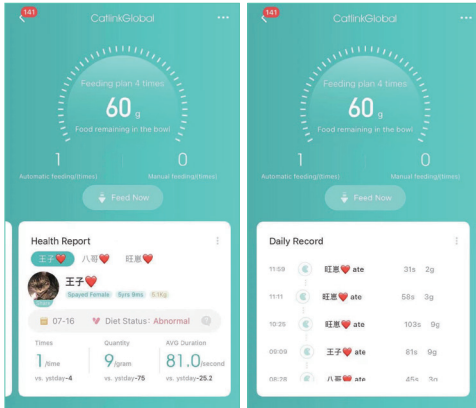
141 CatlinkGlobal ···

Feeding plan 4 times
60 g
Food remaining in the bowl

1
Automatic feeding(times)

0
Manual feeding(times)

Feed Now

Health Report ⋮

王子❤️ 八哥❤️ 旺崽❤️

王子❤️
Spayed Female 5yrs 9ms 5.1kg

07-16 Diet Status: Abnormal

Times
1/time
vs. ystday-4

Quantity
9/gram
vs. ystday-75

AVG Duration
81.0/second
vs. ystday-25.2

141 CatlinkGlobal ···

Feeding plan 4 times
60 g
Food remaining in the bowl

1
Automatic feeding(times)

0
Manual feeding(times)

Feed Now

Daily Record ⋮

| | | | |
|---|---|---|---|
| 11:59 | 旺崽❤️ ate | 31s | 2g |
| 11:11 | 旺崽❤️ ate | 58s | 3g |
| 10:35 | 旺崽❤️ ate | 103s | 9g |
| 09:09 | 王子❤️ ate | 81s | 9g |
| 08:28 | 八哥❤️ ate | 45s | 3g |